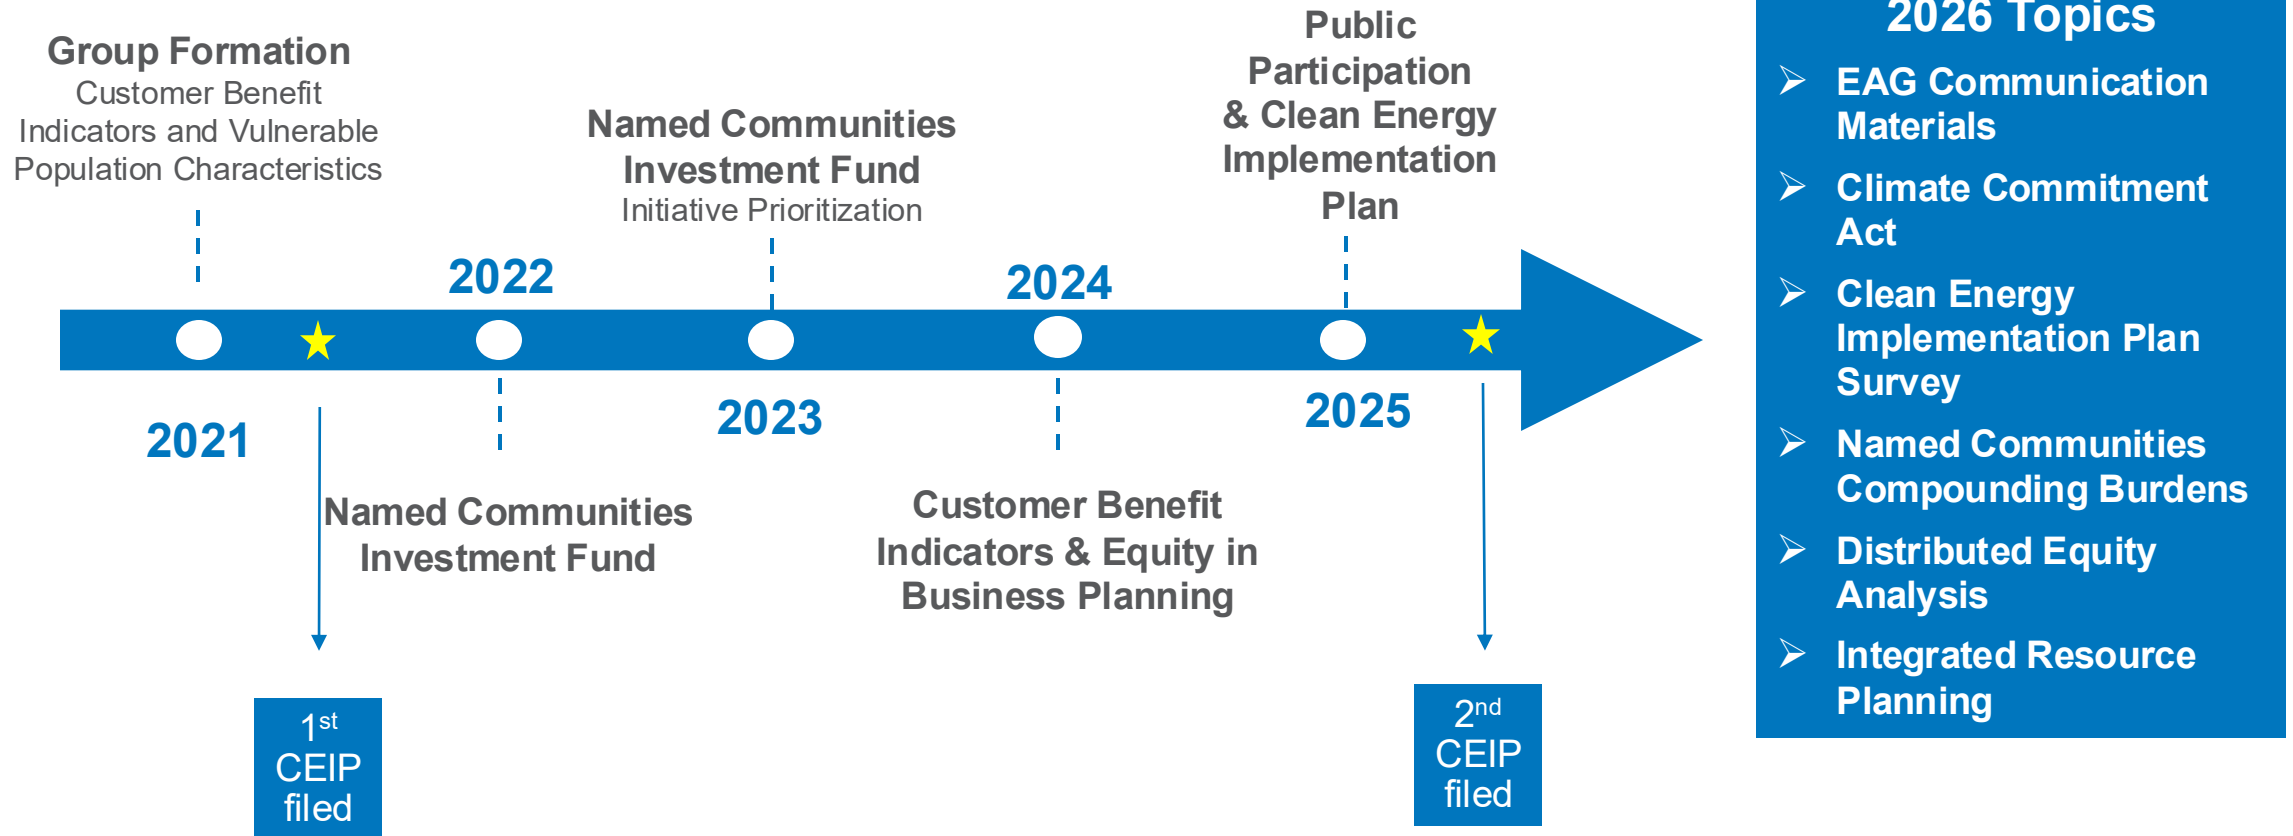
Group Formation
Customer Benefit Indicators and Vulnerable Population Characteristics

Named Communities Investment Fund
Initiative Prioritization

Public Participation & Clean Energy Implementation Plan

2022

2024

2021

2023

2025

Named Communities Investment Fund

Customer Benefit Indicators & Equity in Business Planning

1st CEIP filed

2nd CEIP filed

2026 Topics
➢ EAG Communication Materials
➢ Climate Commitment Act
➢ Clean Energy Implementation Plan Survey
➢ Named Communities Compounding Burdens
➢ Distributed Equity Analysis
➢ Integrated Resource Planning